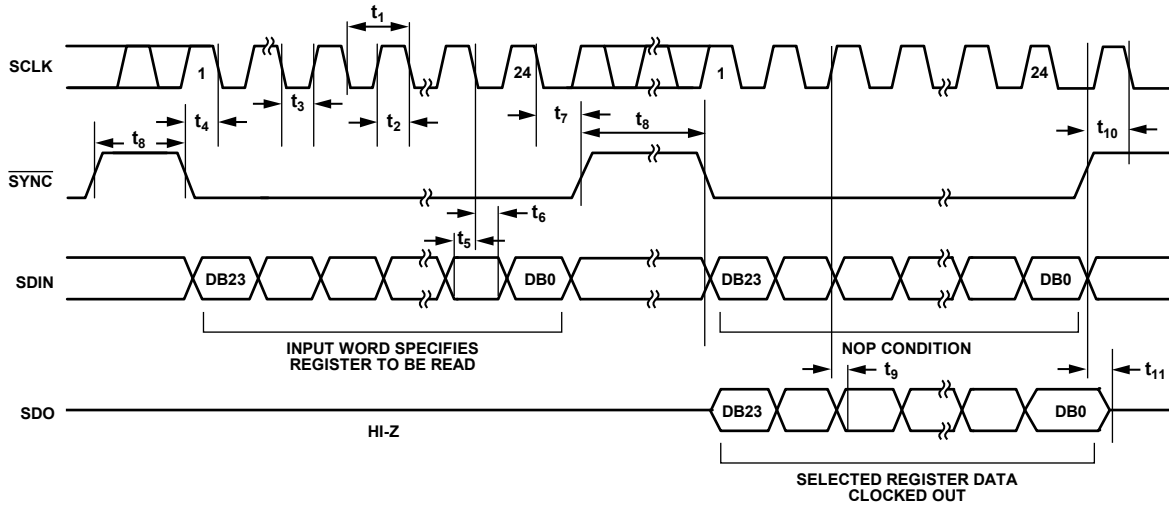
$t_1$

SCLK 1 24 1 24

$t_4$ $t_3$ $t_2$ $t_7$ $t_8$ $t_{10}$

$t_8$

$\overline{SYNC}$

$t_6$

$t_5$

SDIN DB23 DB0 DB23 DB0

INPUT WORD SPECIFIES REGISTER TO BE READ

NOP CONDITION

$t_9$ $t_{11}$

SDO DB23 DB0

HI-Z

SELECTED REGISTER DATA CLOCKED OUT